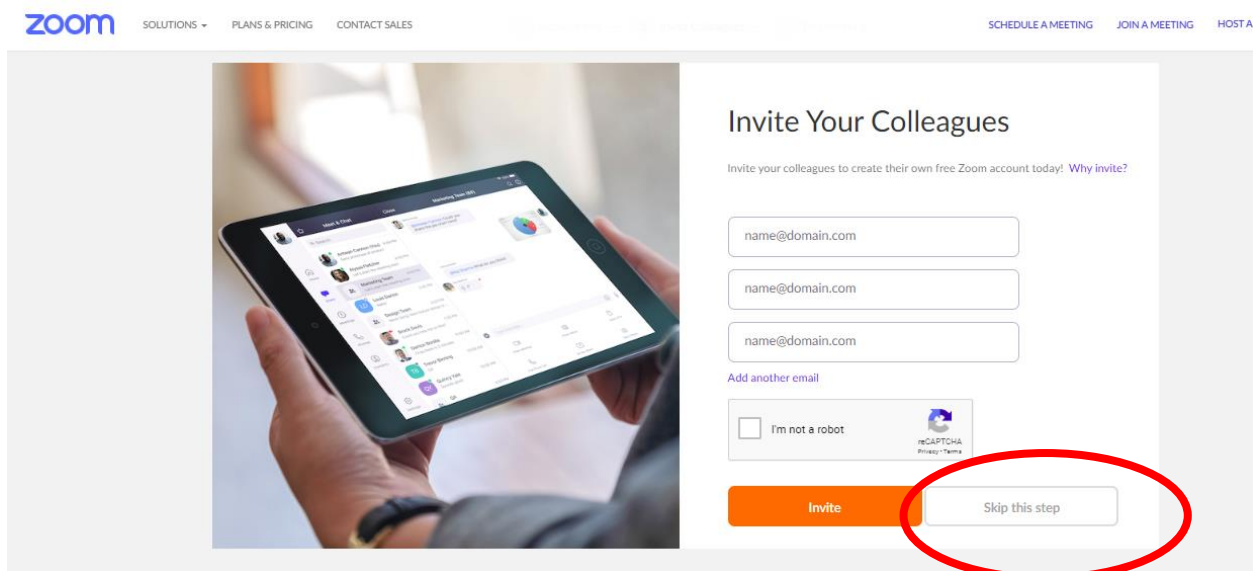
zoom SOLUTIONS PLANS & PRICING CONTACT SALES SCHEDULE A MEETING JOIN A MEETING HOST A

Invite Your Colleagues

Invite your colleagues to create their own free Zoom account today! Why invite?

name@domain.com

name@domain.com

name@domain.com

Add another email

I'm not a robot

reCAPTCHA
Privacy - Terms

Invite

Skip this step